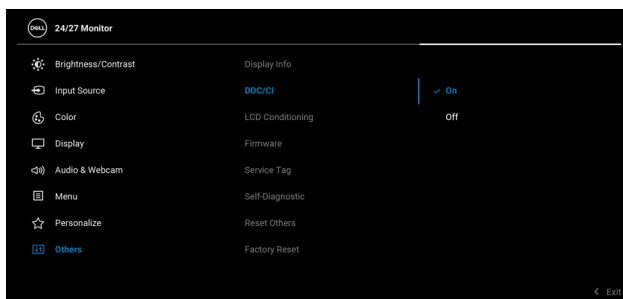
DELL 24/27 Monitor

Brightness/Contrast
Input Source
Color
Display
Audio & Webcam
Menu
Personalize
Others

Display Info
DDC/CI
LCD Conditioning
Firmware
Service Tag
Self-Diagnostic
Reset Others
Factory Reset

✓ On
Off

< Exit